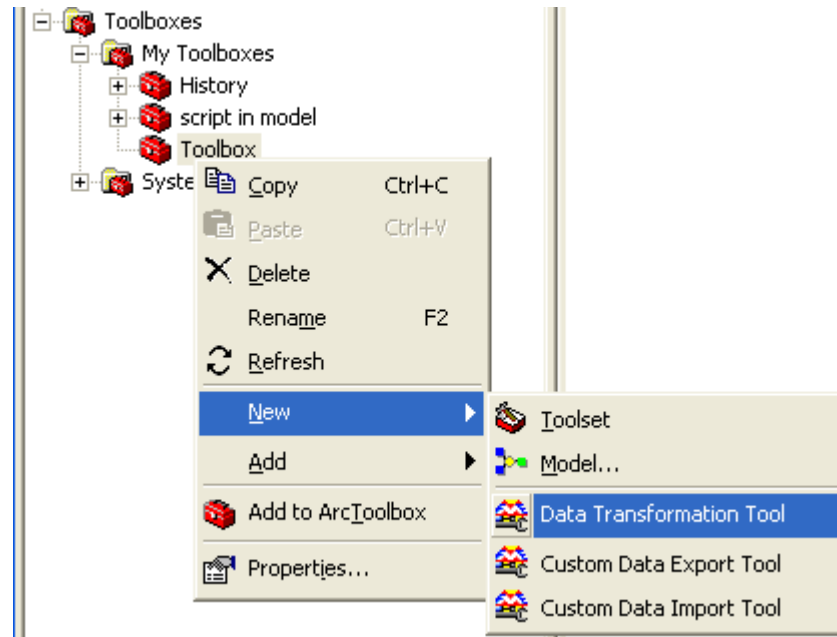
Toolboxes
My Toolboxes
History
script in model
Toolbox
Syste
Copy Ctrl+C
Paste Ctrl+V
Delete
Rename F2
Refresh
New
Add
Add to ArcToolbox
Properties...
Toolset
Model...
Data Transformation Tool
Custom Data Export Tool
Custom Data Import Tool